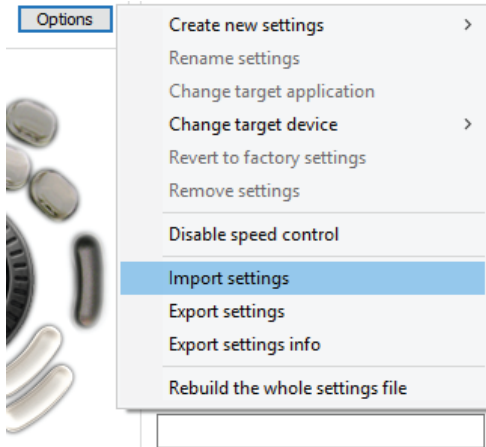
Options

Create new settings >
Rename settings
Change target application
Change target device >
Revert to factory settings
Remove settings

Disable speed control

Import settings
Export settings
Export settings info

Rebuild the whole settings file